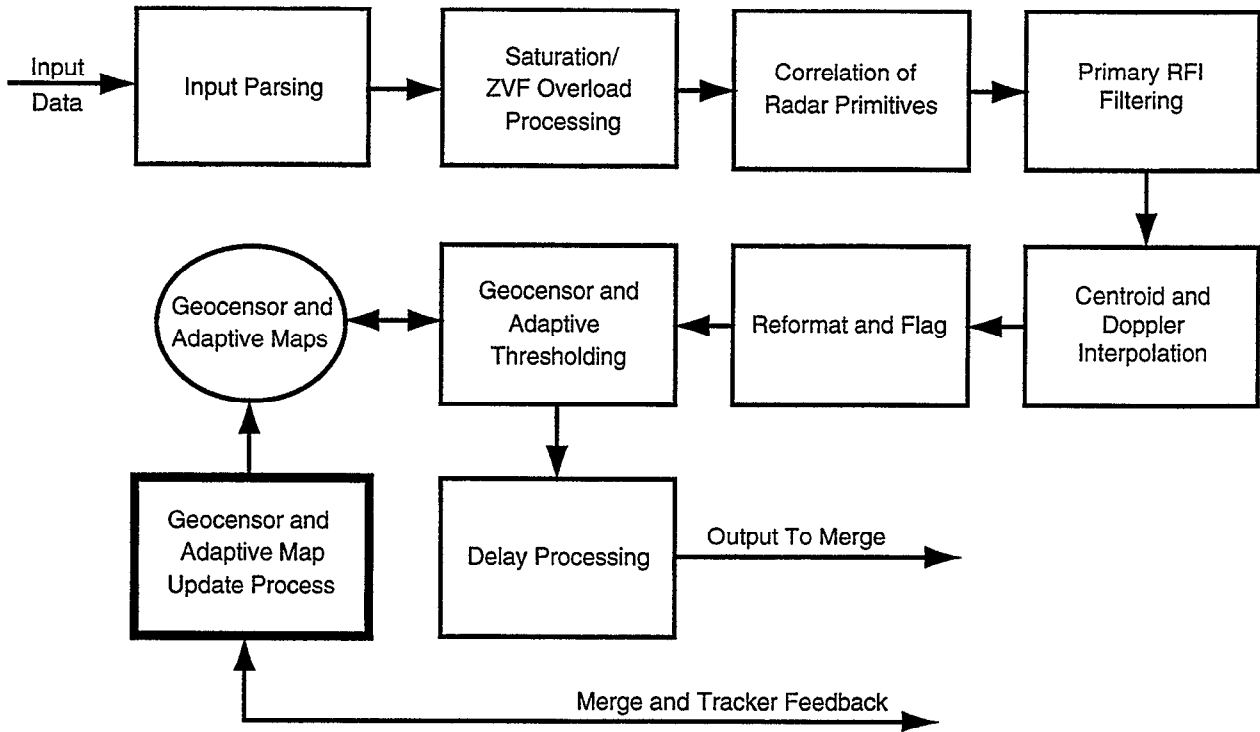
Input Data

Input Parsing

Saturation/ ZVF Overload Processing

Correlation of Radar Primitives

Primary RFI Filtering

Centroid and Doppler Interpolation

Reformat and Flag

Geocensor and Adaptive Thresholding

Geocensor and Adaptive Maps

Geocensor and Adaptive Map Update Process

Delay Processing

Output To Merge

Merge and Tracker Feedback